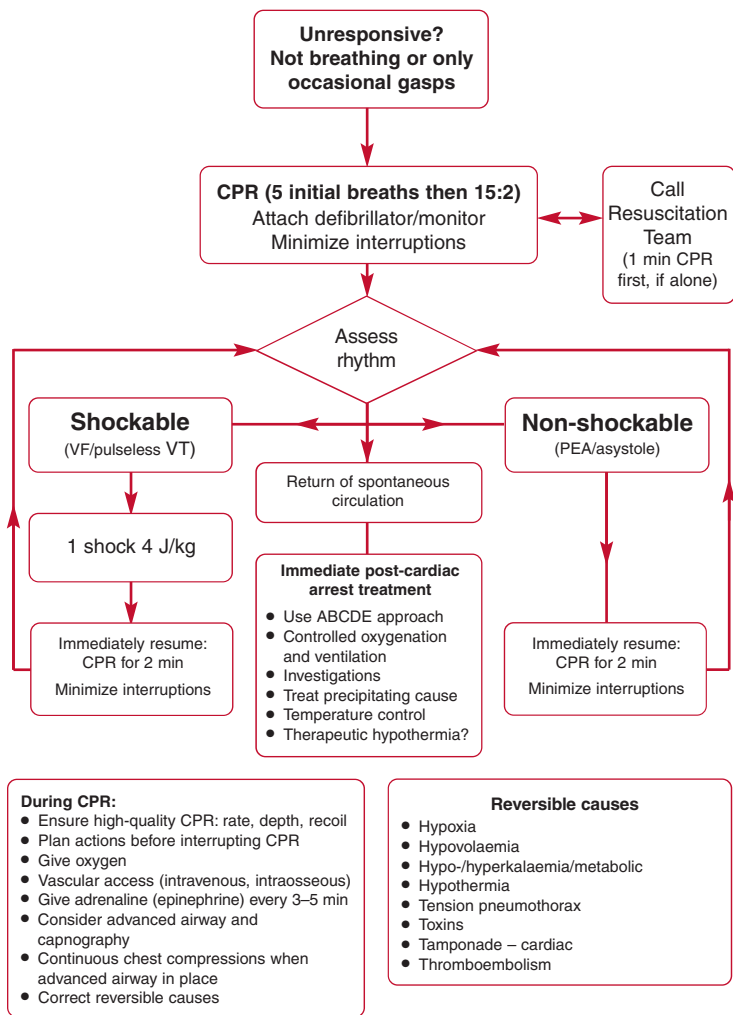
Unresponsive?
Not breathing or only occasional gasps

CPR (5 initial breaths then 15:2)
Attach defibrillator/monitor
Minimize interruptions

Call Resuscitation Team
(1 min CPR first, if alone)

Assess rhythm

Shockable
(VF/pulseless VT)

1 shock 4 J/kg

Immediately resume:
CPR for 2 min
Minimize interruptions

Return of spontaneous circulation

Immediate post-cardiac arrest treatment
- Use ABCDE approach
- Controlled oxygenation and ventilation
- Investigations
- Treat precipitating cause
- Temperature control
- Therapeutic hypothermia?

Non-shockable
(PEA/asystole)

Immediately resume:
CPR for 2 min
Minimize interruptions

During CPR:
- Ensure high-quality CPR: rate, depth, recoil
- Plan actions before interrupting CPR
- Give oxygen
- Vascular access (intravenous, intraosseous)
- Give adrenaline (epinephrine) every 3–5 min
- Consider advanced airway and capnography
- Continuous chest compressions when advanced airway in place
- Correct reversible causes

Reversible causes
- Hypoxia
- Hypovolaemia
- Hypo-/hyperkalaemia/metabolic
- Hypothermia
- Tension pneumothorax
- Toxins
- Tamponade – cardiac
- Thromboembolism